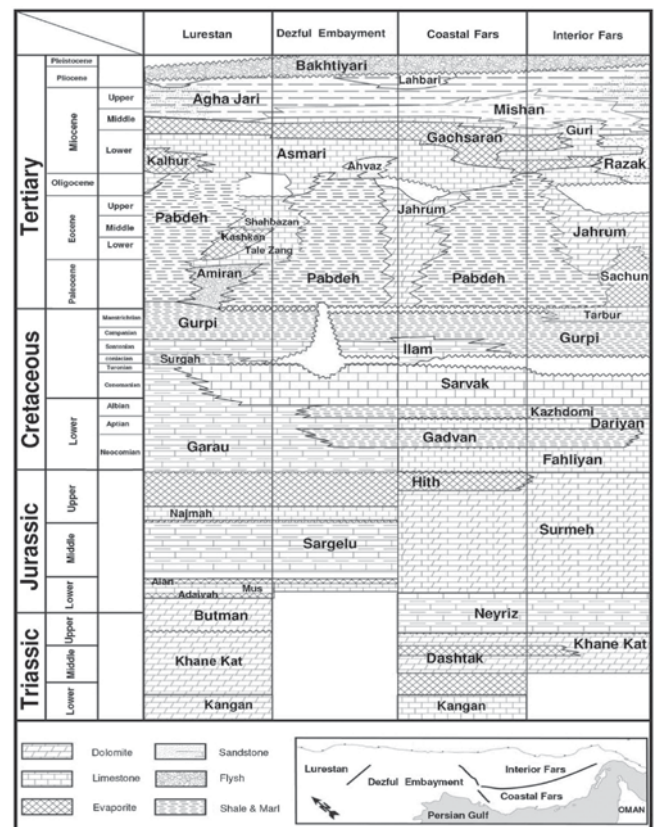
| | | | Lurestan | Dezful Embayment | Coastal Fars | Interior Fars |
|---|---|---|---|---|---|---|
| Tertiary | Pleistocene | | | | | |
| | Pliocene | | | | | |
| | Miocene | Upper | | | | |
| | | Middle | | | | |
| | | Lower | | | | |
| | Oligocene | | | | | |
| | Eocene | Upper | | | | |
| | | Middle | | | | |
| | | Lower | | | | |
| | Paleocene | | | | | |
| Cretaceous | | Maastrichtian | | | | |
| | | Campanian | | | | |
| | | Santonian | | | | |
| | | Coniacian | | | | |
| | | Turonian | | | | |
| | | Cenomanian | | | | |
| | Lower | Albian | | | | |
| | | Aptian | | | | |
| | | Neocomian | | | | |
| Jurassic | Upper | | | | | |
| | Middle | | | | | |
| | Lower | | | | | |
| Triassic | Upper | | | | | |
| | Middle | | | | | |
| | Lower | | | | | |

Bakhtiyari
Lahbari
Agha Jari
Mishan
Guri
Gachsaran
Kalhur
Asmari
Ahvaz
Razak
Jahrum
Pabdeh
Shahbazan
Kashkan
Jahrum
Tale Zang
Amiran
Pabdeh
Pabdeh
Sachun
Tarbur
Gurpi
Gurpi
Ilam
Surgah
Sarvak
Kazhdomi
Dariyan
Gadvan
Garau
Fahliyan
Hith
Najmah
Surmeh
Sargelu
Alan
Adaiyah
Mus
Neyriz
Butman
Khane Kat
Dashtak
Khane Kat
Kangan
Kangan

Dolomite
Limestone
Evaporite
Sandstone
Flysh
Shale & Marl

Lurestan
Dezful Embayment
Interior Fars
Coastal Fars
Persian Gulf
OMAN